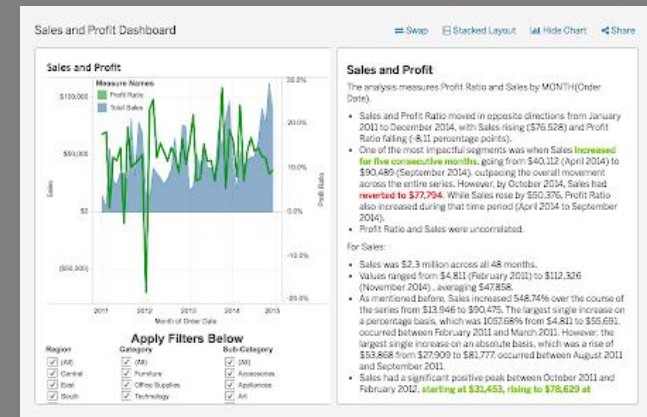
Sales and Profit Dashboard

Swap Stacked Layout Hide Chart Share

Sales and Profit

Measure Names
Profit Ratio
Total Sales

$100,000
$50,000
$0
($50,000)

Sales

30.0%
20.0%
10.0%
0.0%
-10.0%
-20.0%

Profit Ratio

2011 2012 2013 2014 2015
Month of Order Date

Apply Filters Below

Region
(All)
Central
East
South

Category
(All)
Furniture
Office Supplies
Technology

Sub-Category
(All)
Accessories
Appliances
Art

Sales and Profit

The analysis measures Profit Ratio and Sales by MONTH(Order Date).

- Sales and Profit Ratio moved in opposite directions from January 2011 to December 2014, with Sales rising ($76,528) and Profit Ratio falling (-8.11 percentage points).
- One of the most impactful segments was when Sales increased for five consecutive months, going from $40,112 (April 2014) to $90,489 (September 2014), outpacing the overall movement across the entire series. However, by October 2014, Sales had reverted to $77,794. While Sales rose by $50,376, Profit Ratio also increased during that time period (April 2014 to September 2014).
- Profit Ratio and Sales were uncorrelated.

For Sales:

- Sales was $2.3 million across all 48 months.
- Values ranged from $4,811 (February 2011) to $112,326 (November 2014), averaging $47,858.
- As mentioned before, Sales increased 548.74% over the course of the series from $13,946 to $90,475. The largest single increase on a percentage basis, which was 1057.68% from $4,811 to $55,691, occurred between February 2011 and March 2011. However, the largest single increase on an absolute basis, which was a rise of $53,868 from $27,909 to $81,777, occurred between August 2011 and September 2011.
- Sales had a significant positive peak between October 2011 and February 2012, starting at $31,453, rising to $78,629 at